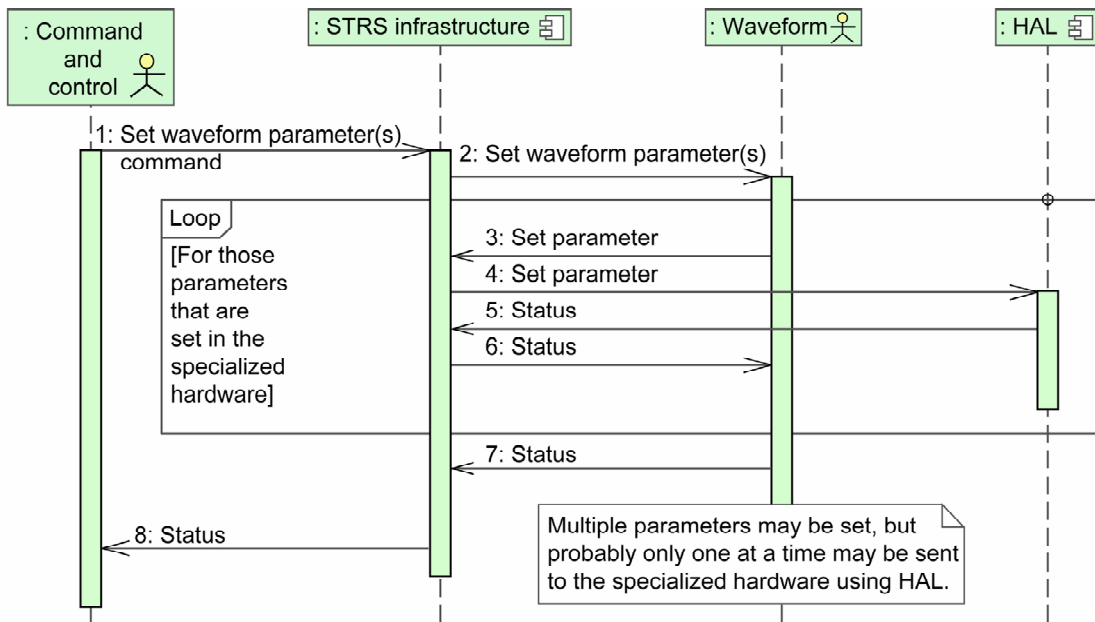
: Command and control

: STRS infrastructure

: Waveform

: HAL

1: Set waveform parameter(s) command

2: Set waveform parameter(s)

Loop

[For those parameters that are set in the specialized hardware]

3: Set parameter

4: Set parameter

5: Status

6: Status

7: Status

8: Status

Multiple parameters may be set, but probably only one at a time may be sent to the specialized hardware using HAL.